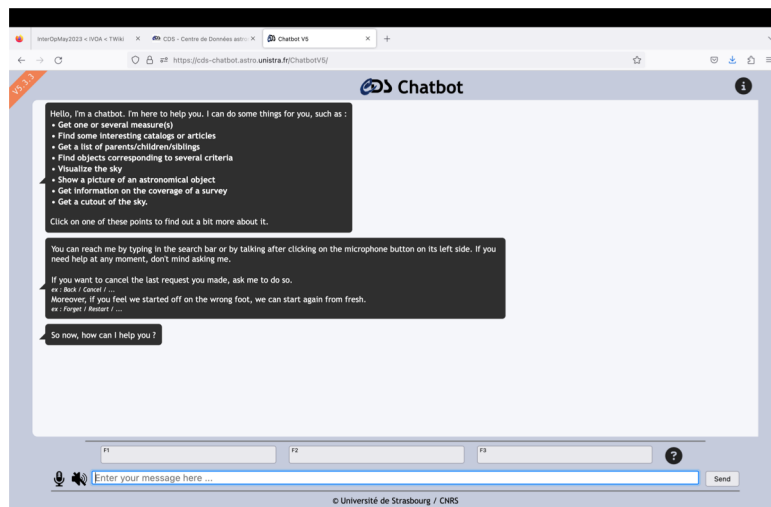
InterOpMay2023 < IVOA < TWiki ×
CDS - Centre de Données astro ×
Chatbot V5 ×
+

https://cds-chatbot.astro.unistra.fr/ChatbotV5/

V5.3.3

CDS Chatbot

Hello, I'm a chatbot. I'm here to help you. I can do some things for you, such as :
• Get one or several measure(s)
• Find some interesting catalogs or articles
• Get a list of parents/children/siblings
• Find objects corresponding to several criteria
• Visualize the sky
• Show a picture of an astronomical object
• Get information on the coverage of a survey
• Get a cutout of the sky.

Click on one of these points to find out a bit more about it.

You can reach me by typing in the search bar or by talking after clicking on the microphone button on its left side. If you need help at any moment, don't mind asking me.

If you want to cancel the last request you made, ask me to do so.
ex : Back / Cancel / ...
Moreover, if you feel we started off on the wrong foot, we can start again from fresh.
ex : Forget / Restart / ...

So now, how can I help you ?

F1
F2
F3
?

Enter your message here ...
Send

© Université de Strasbourg / CNRS